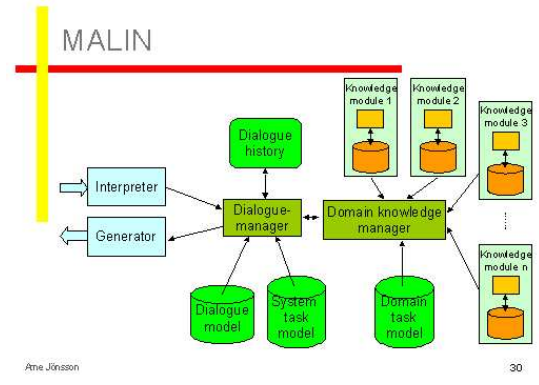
MALIN

Knowledge module 1

Knowledge module 2

Knowledge module 3

Dialogue history

Interpreter

Generator

Dialogue-manager

Domain knowledge manager

...

Knowledge module n

Dialogue model

System task model

Domain task model

Arne Jönsson

30